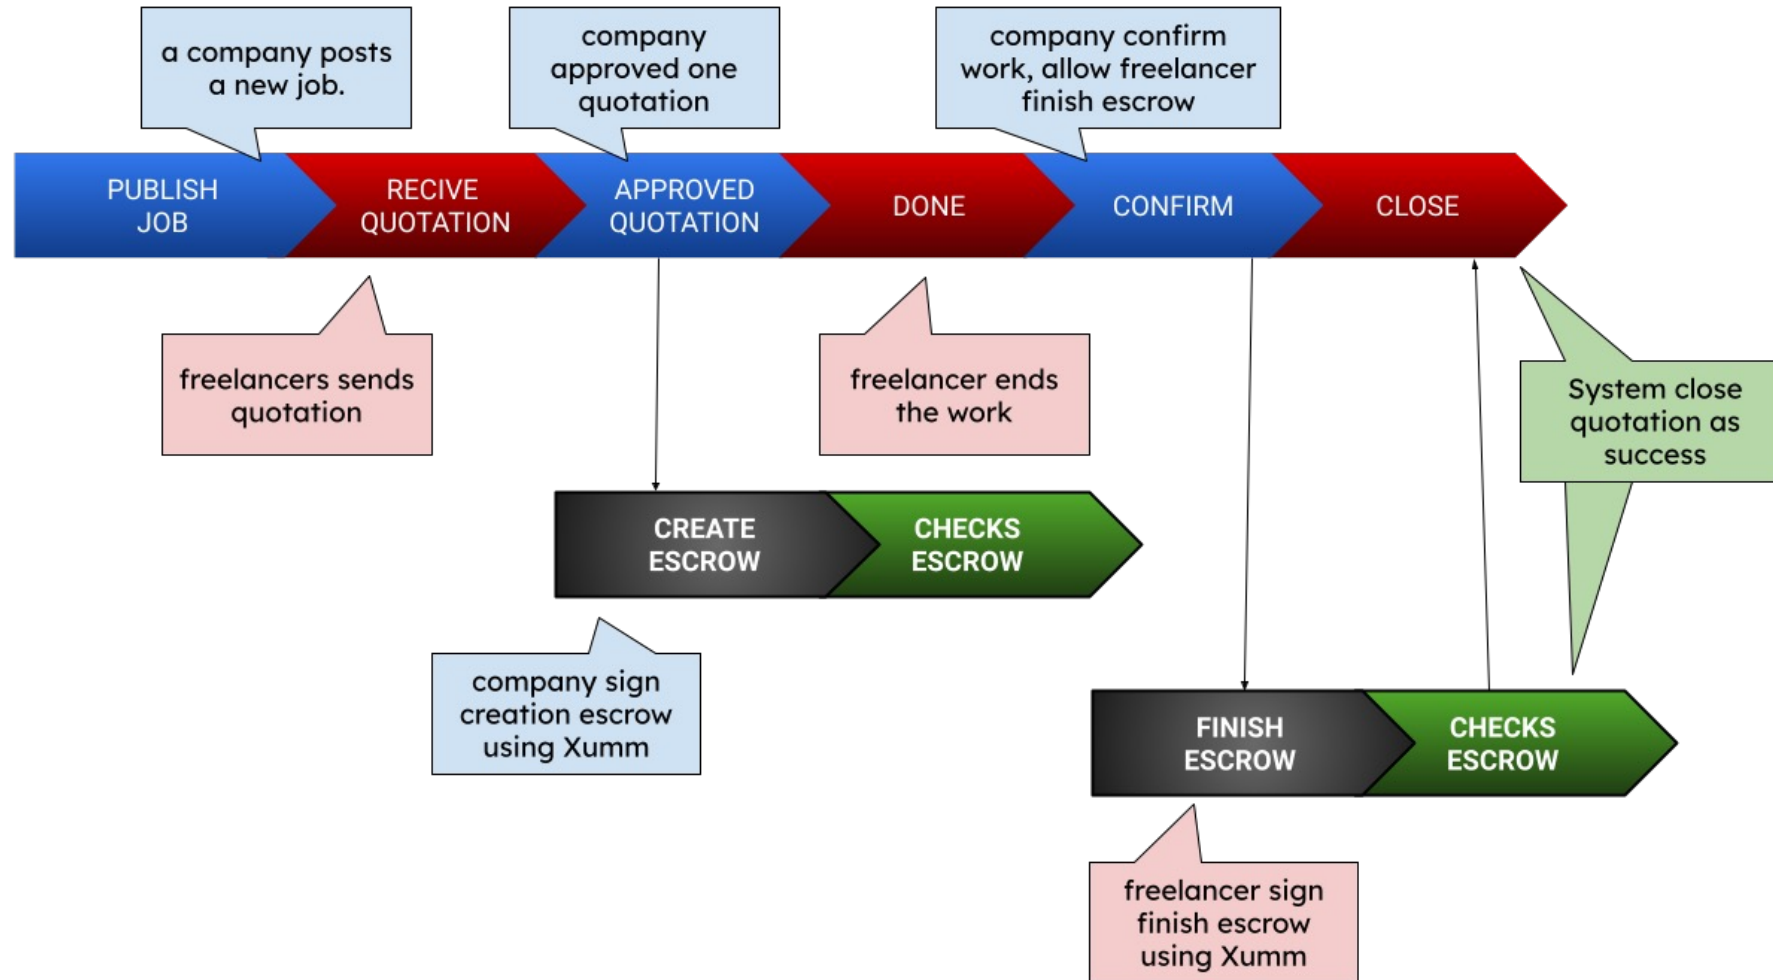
a company posts a new job.

company approved one quotation

company confirm work, allow freelancer finish escrow

PUBLISH JOB

RECIVE QUOTATION

APPROVED QUOTATION

DONE

CONFIRM

CLOSE

freelancers sends quotation

freelancer ends the work

System close quotation as success

CREATE ESCROW

CHECKS ESCROW

company sign creation escrow using Xumm

FINISH ESCROW

CHECKS ESCROW

freelancer sign finish escrow using Xumm